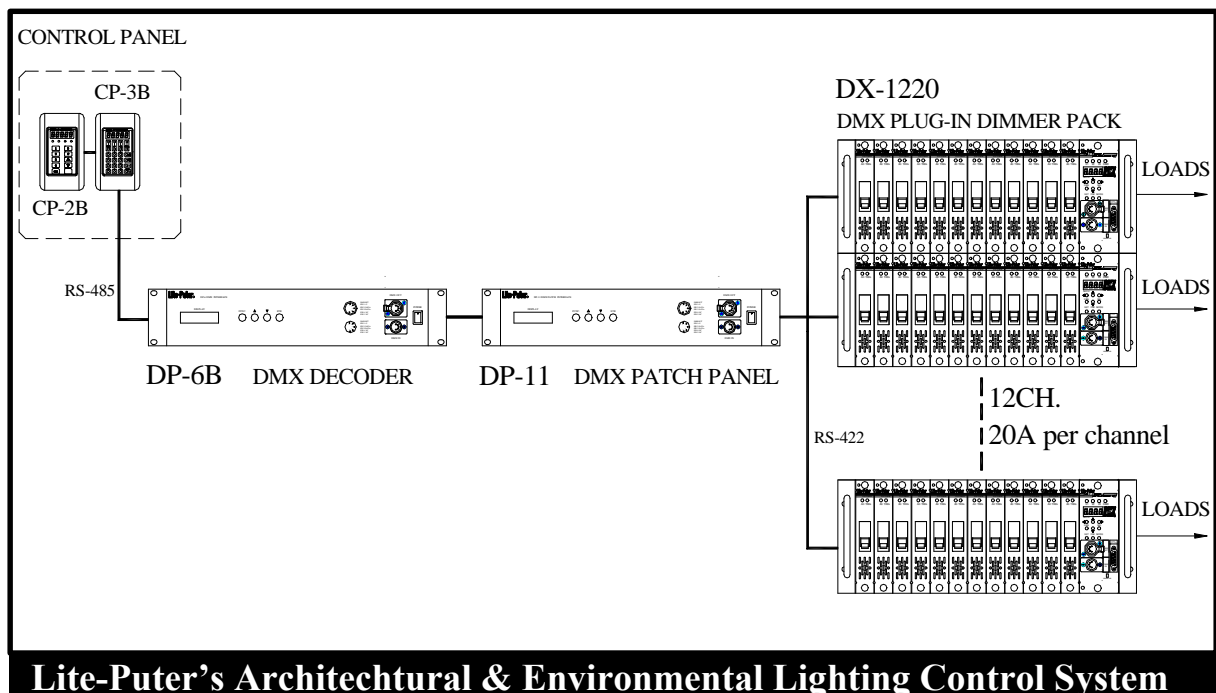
CONTROL PANEL

CP-3B

CP-2B

RS-485

DX-1220

DMX PLUG-IN DIMMER PACK

LOADS

LOADS

DP-6B DMX DECODER

DP-11 DMX PATCH PANEL

12CH.

20A per channel

RS-422

LOADS

Lite-Puter's Architechtural & Environmental Lighting Control System